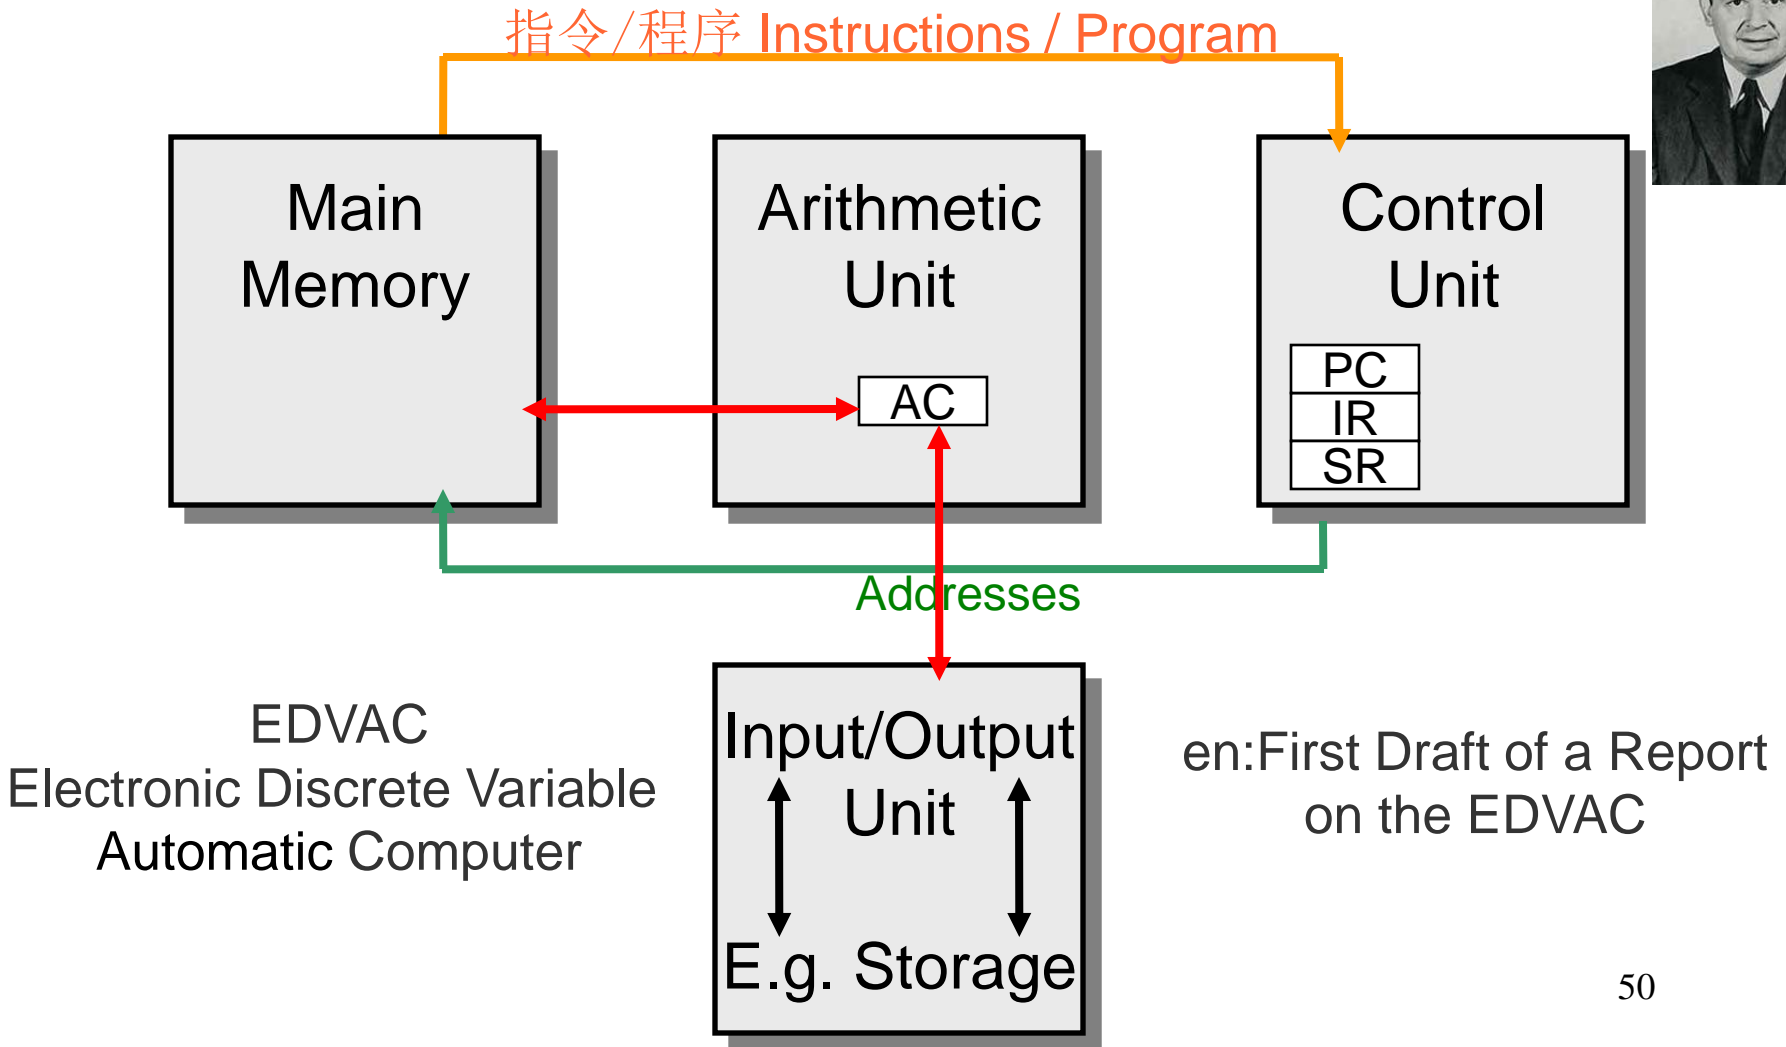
指令/程序 Instructions / Program

Main Memory

Arithmetic Unit

AC

Control Unit

PC

IR

SR

Addresses

Input/Output Unit

E.g. Storage

EDVAC
Electronic Discrete Variable Automatic Computer

en:First Draft of a Report on the EDVAC

50